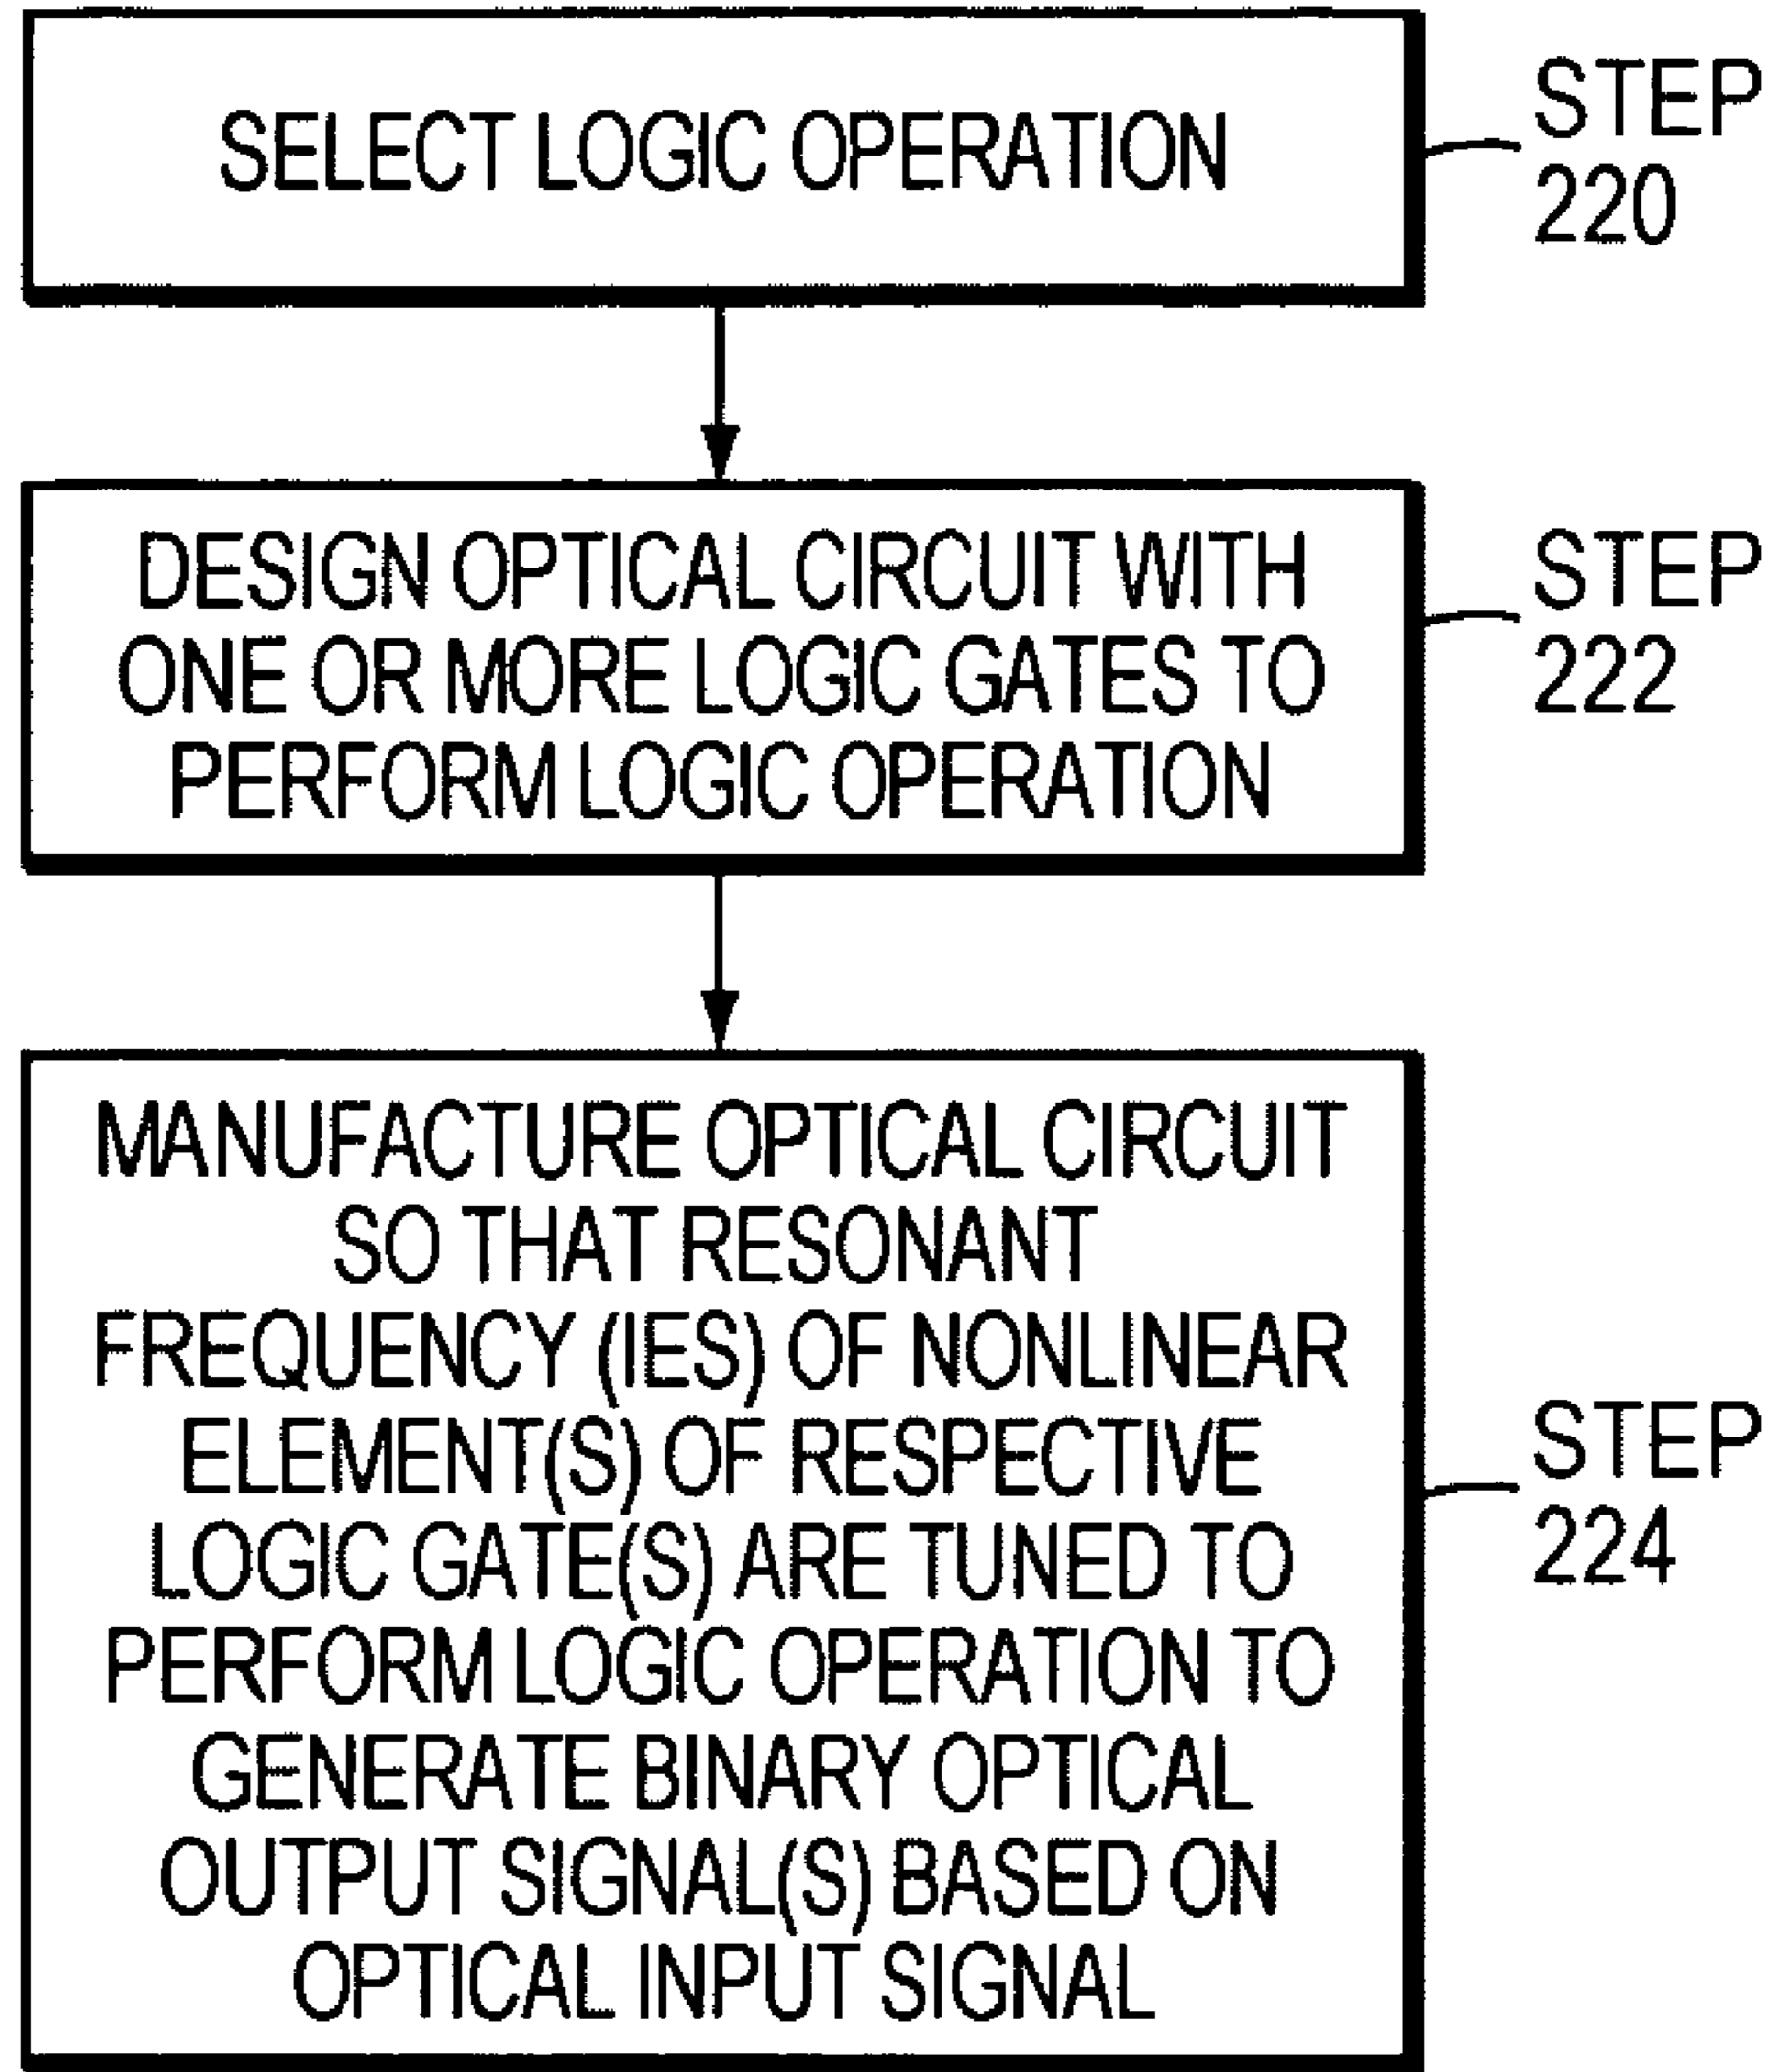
SELECT LOGIC OPERATION

STEP 220

DESIGN OPTICAL CIRCUIT WITH ONE OR MORE LOGIC GATES TO PERFORM LOGIC OPERATION

STEP 222

MANUFACTURE OPTICAL CIRCUIT SO THAT RESONANT FREQUENCY (IES) OF NONLINEAR ELEMENT(S) OF RESPECTIVE LOGIC GATE(S) ARE TUNED TO PERFORM LOGIC OPERATION TO GENERATE BINARY OPTICAL OUTPUT SIGNAL(S) BASED ON OPTICAL INPUT SIGNAL

STEP 224